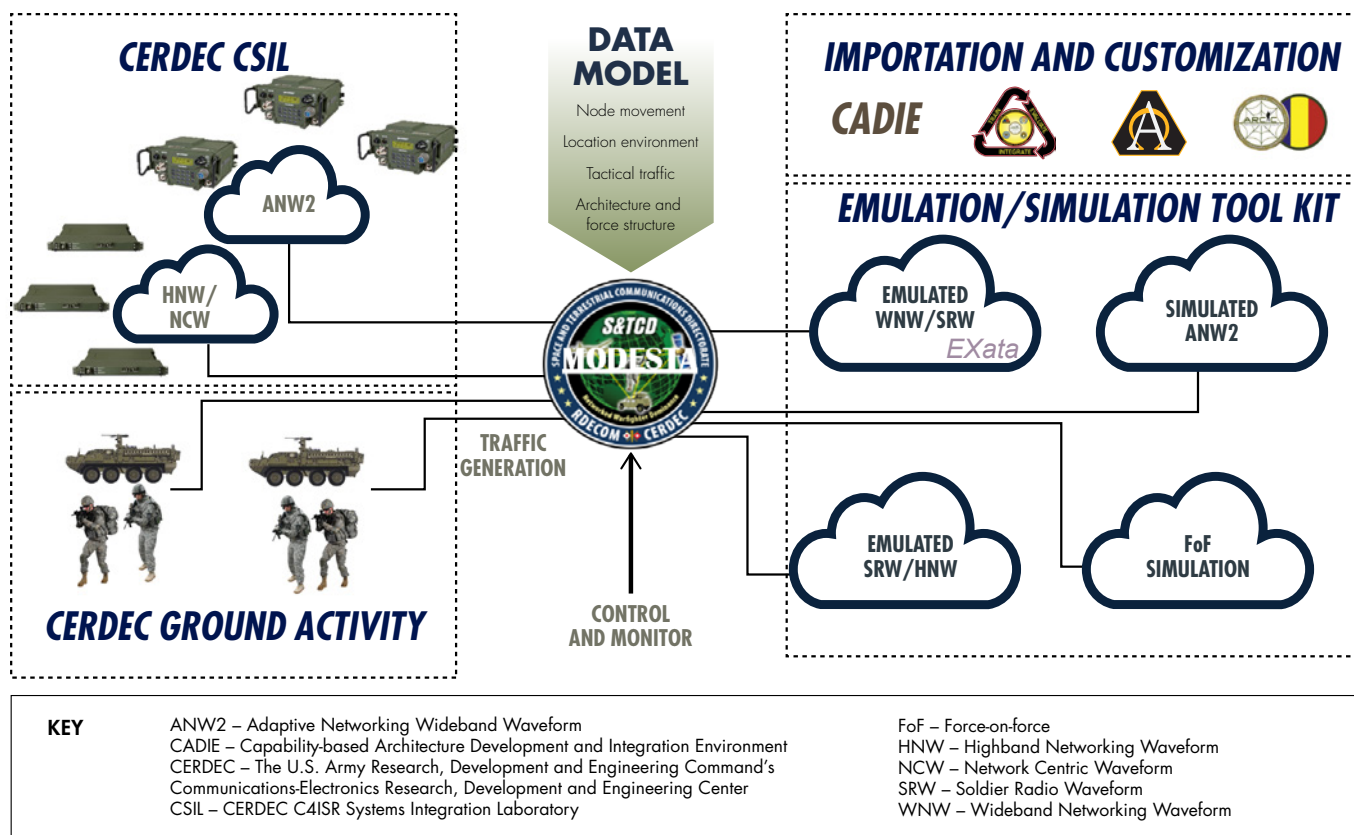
CERDEC CSIL

ANW2

HNW/
NCW

DATA
MODEL

Node movement

Location environment

Tactical traffic

Architecture and force structure

IMPORTATION AND CUSTOMIZATION

CADIE

INTEGRATE

ARC

EMULATION/SIMULATION TOOL KIT

EMULATED
WNW/SRW
EXata

SIMULATED
ANW2

SPACE AND TERRESTRIAL COMMUNICATIONS DIRECTORATE
S&TCD
MODESTA
RDECOM CERDEC

TRAFFIC
GENERATION

EMULATED
SRW/HNW

FoF
SIMULATION

CERDEC GROUND ACTIVITY

CONTROL
AND MONITOR

KEY

ANW2 – Adaptive Networking Wideband Waveform
CADIE – Capability-based Architecture Development and Integration Environment
CERDEC – The U.S. Army Research, Development and Engineering Command's Communications-Electronics Research, Development and Engineering Center
CSIL – CERDEC C4ISR Systems Integration Laboratory

FoF – Force-on-force
HNW – Highband Networking Waveform
NCW – Network Centric Waveform
SRW – Soldier Radio Waveform
WNW – Wideband Networking Waveform